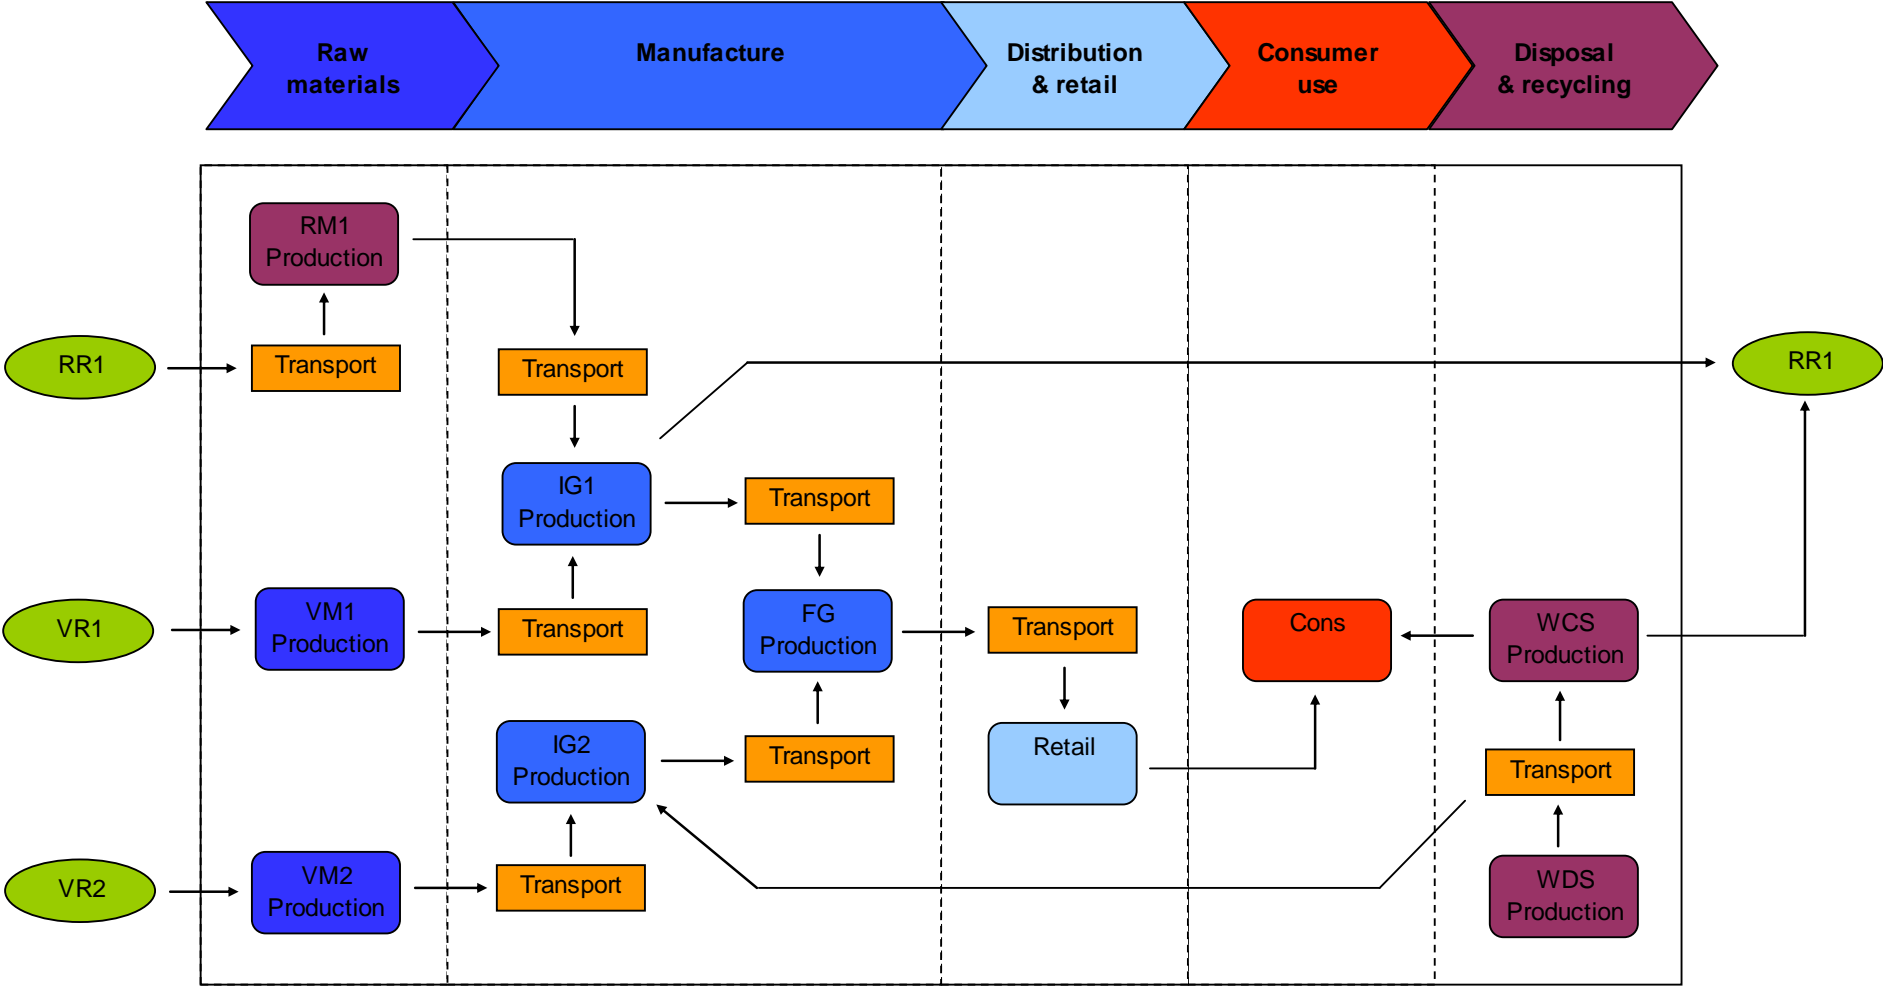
Raw materials

Manufacture

Distribution & retail

Consumer use

Disposal & recycling

RM1 Production

RR1

Transport

Transport

RR1

IG1 Production

Transport

VR1

VM1 Production

Transport

FG Production

Transport

Cons

WCS Production

IG2 Production

Transport

Retail

Transport

VR2

VM2 Production

Transport

WDS Production